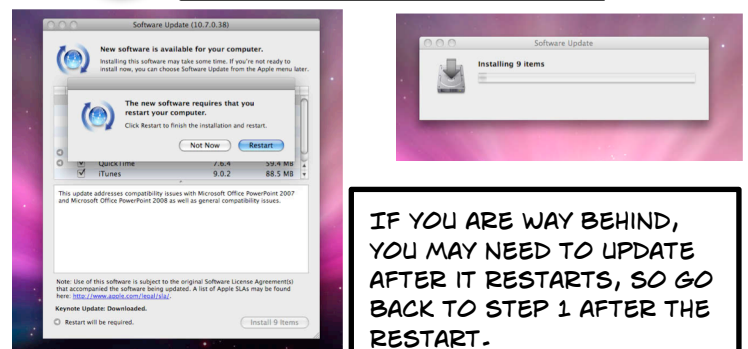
Software Update (10.7.0.38)

New software is available for your computer.

Installing this software may take some time. If you're not ready to install now, you can choose Software Update from the Apple menu later.

The new software requires that you restart your computer.

Click Restart to finish the installation and restart.

Not Now

Restart

QuickTime 7.6.4 59.4 MB

iTunes 9.0.2 88.5 MB

This update addresses compatibility issues with Microsoft Office PowerPoint 2007 and Microsoft Office PowerPoint 2008 as well as general compatibility issues.

Note: Use of this software is subject to the original Software License Agreement(s) that accompanied the software being updated. A list of Apple SLAs may be found here: http://www.apple.com/legal/sla/.

Keynote Update: Downloaded.

Restart will be required.

Install 9 Items

Software Update

Installing 9 items

IF YOU ARE WAY BEHIND, YOU MAY NEED TO UPDATE AFTER IT RESTARTS, SO GO BACK TO STEP 1 AFTER THE RESTART.